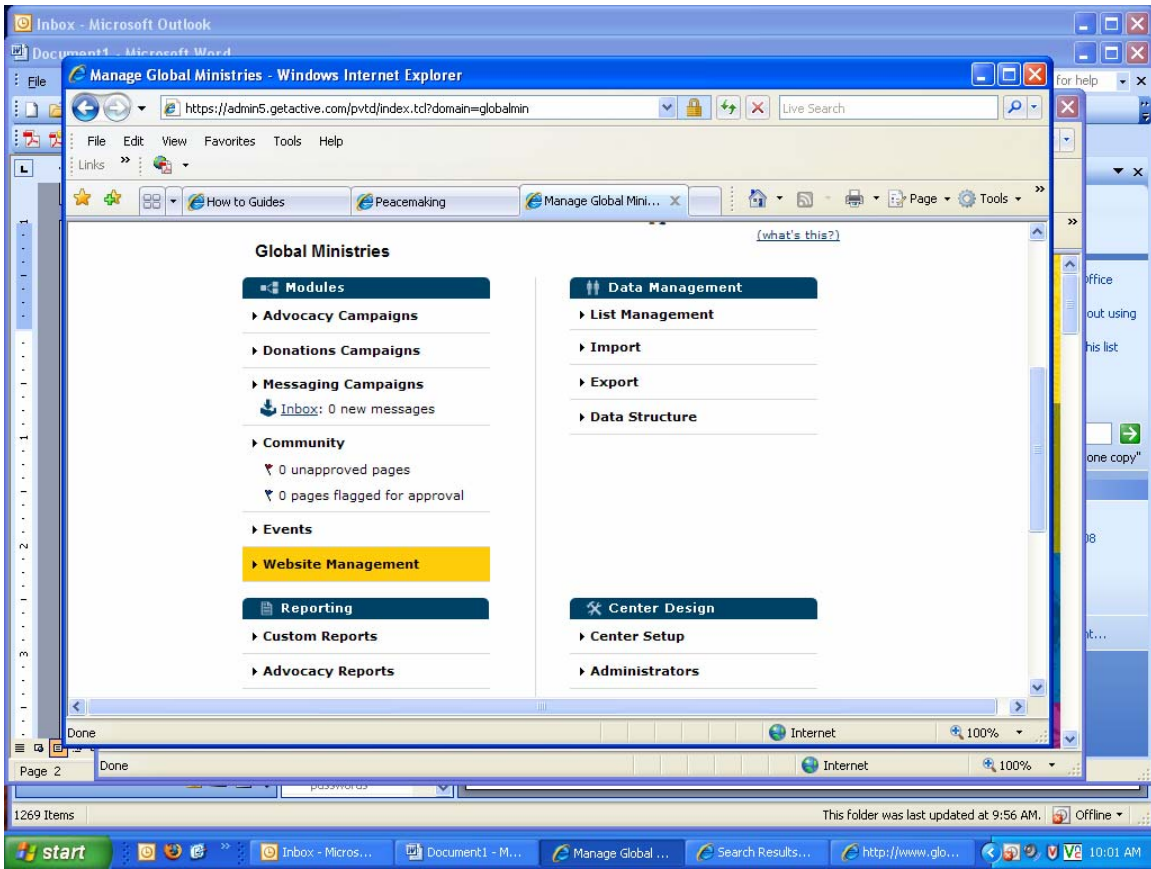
Inbox - Microsoft Outlook
Document1 - Microsoft Word
File
for help
Manage Global Ministries - Windows Internet Explorer
https://admin5.getactive.com/pvtd/index.tcl?domain=globalmin
Live Search
File Edit View Favorites Tools Help
Links
How to Guides
Peacemaking
Manage Global Mini...
Page
Tools
(what's this?)
Global Ministries
Modules
Advocacy Campaigns
Donations Campaigns
Messaging Campaigns
Inbox: 0 new messages
Community
0 unapproved pages
0 pages flagged for approval
Events
Website Management
Data Management
List Management
Import
Export
Data Structure
Reporting
Custom Reports
Advocacy Reports
Center Design
Center Setup
Administrators
ffice
out using
his list
one copy"
08
nt...
Done
Internet
100%
Page 2
Done
Internet
100%
passwords
1269 Items
This folder was last updated at 9:56 AM.
Offline
start
Inbox - Micros...
Document1 - M...
Manage Global ...
Search Results...
http://www.glo...
10:01 AM